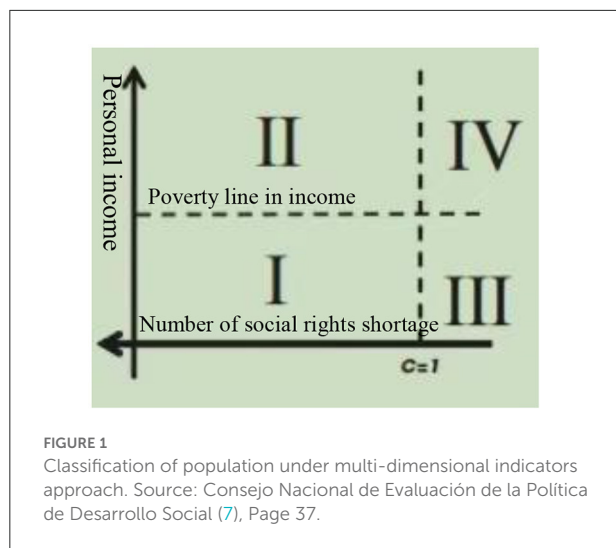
Personal income

II

IV

Poverty line in income

I

III

Number of social rights shortage

C=1

FIGURE 1

Classification of population under multi-dimensional indicators approach. Source: Consejo Nacional de Evaluación de la Política de Desarrollo Social (7), Page 37.